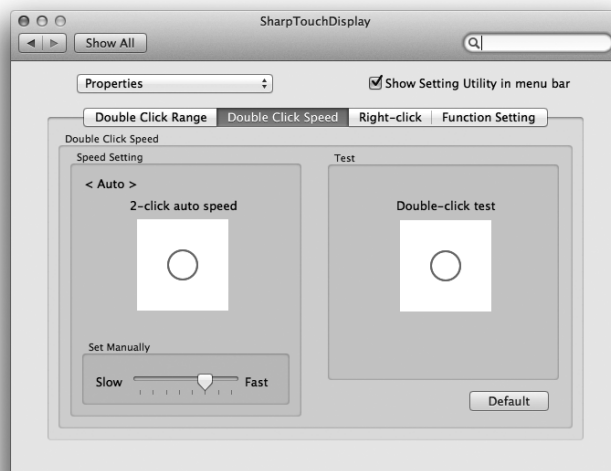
SharpTouchDisplay

Show All

Properties

Show Setting Utility in menu bar

Double Click Range | Double Click Speed | Right-click | Function Setting

Double Click Speed

Speed Setting

< Auto >

2-click auto speed

Set Manually

Slow

Fast

Test

Double-click test

Default